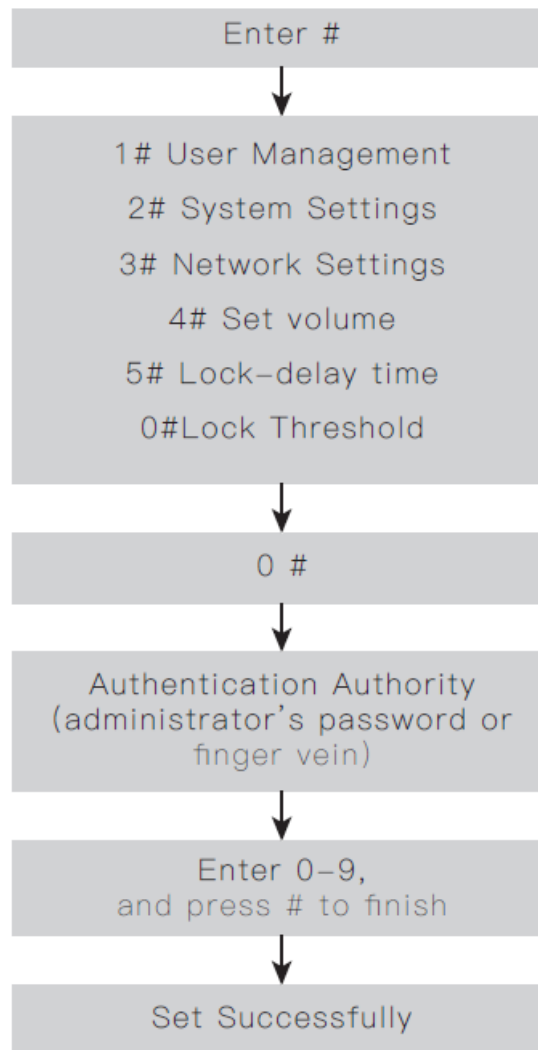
Enter #

1# User Management
2# System Settings
3# Network Settings
4# Set volume
5# Lock-delay time
0#Lock Threshold

0 #

Authentication Authority (administrator’s password or finger vein)

Enter 0-9, and press # to finish

Set Successfully